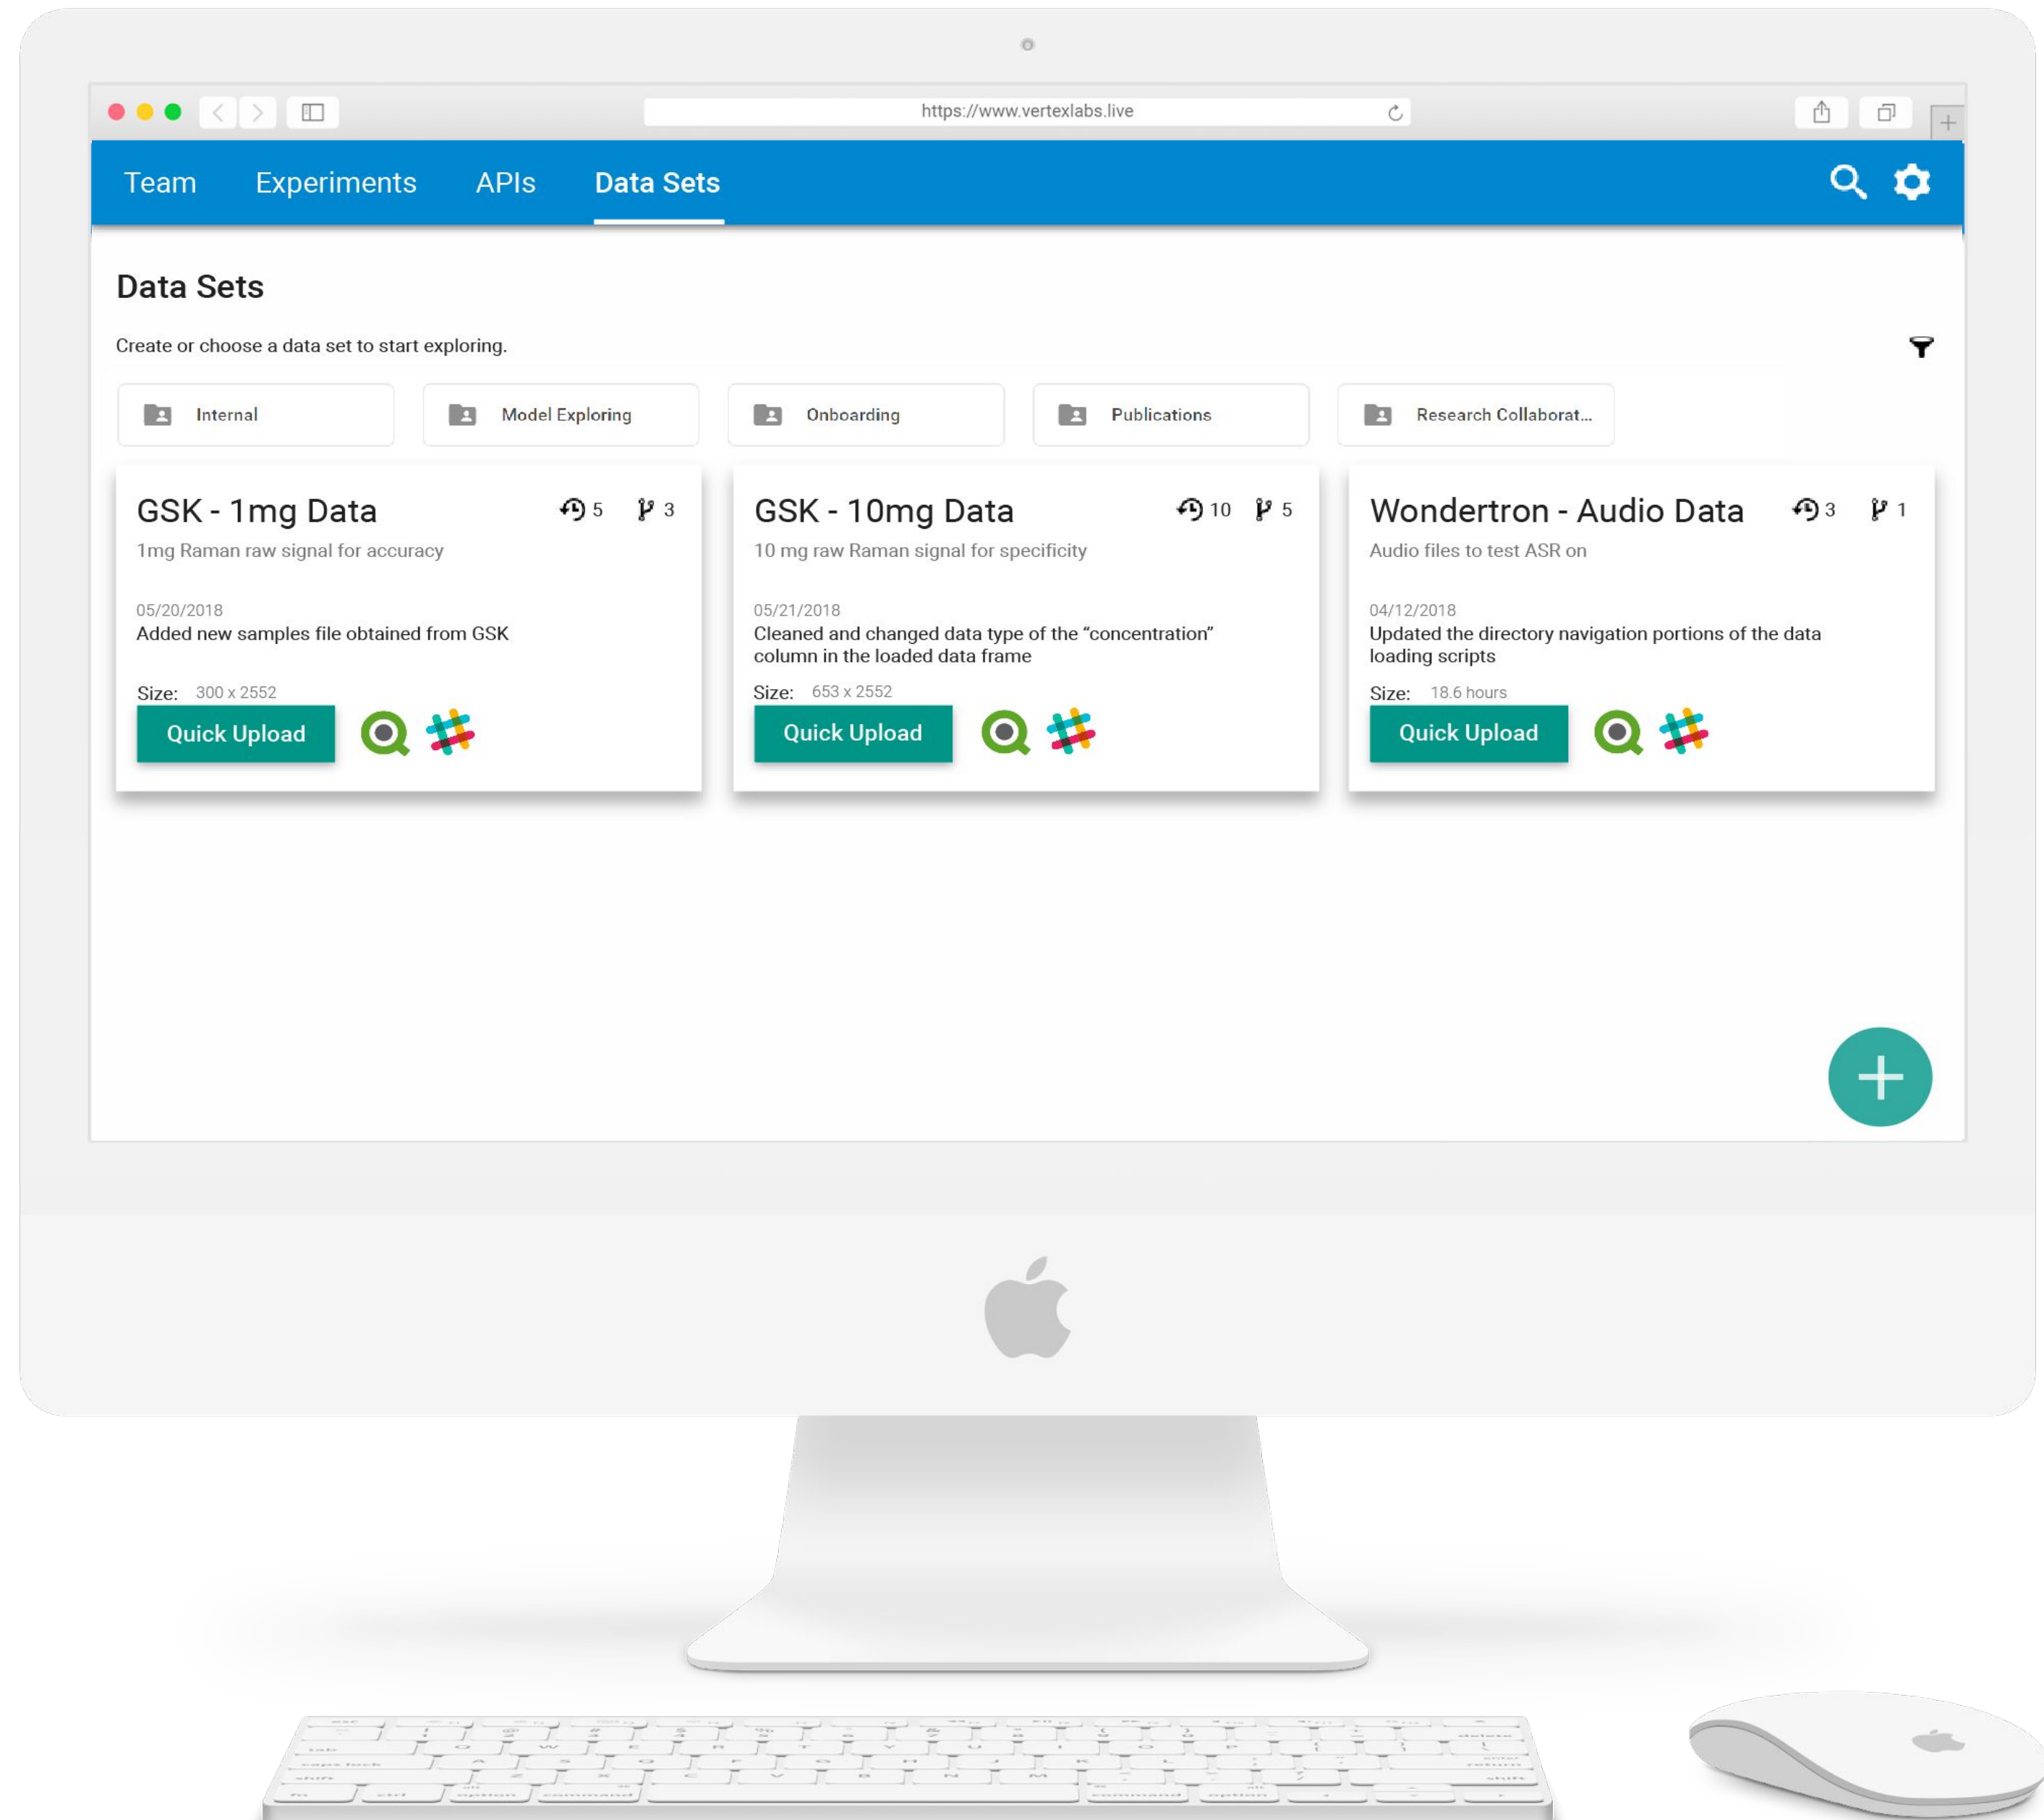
https://www.vertexlabs.live

Team Experiments APIs Data Sets

Data Sets

Create or choose a data set to start exploring.

Internal

Model Exploring

Onboarding

Publications

Research Collaborat...

GSK - 1mg Data 5 3

1mg Raman raw signal for accuracy

05/20/2018

Added new samples file obtained from GSK

Size: 300 x 2552

Quick Upload

GSK - 10mg Data 10 5

10 mg raw Raman signal for specificity

05/21/2018

Cleaned and changed data type of the “concentration” column in the loaded data frame

Size: 653 x 2552

Quick Upload

Wondertron - Audio Data 3 1

Audio files to test ASR on

04/12/2018

Updated the directory navigation portions of the data loading scripts

Size: 18.6 hours

Quick Upload